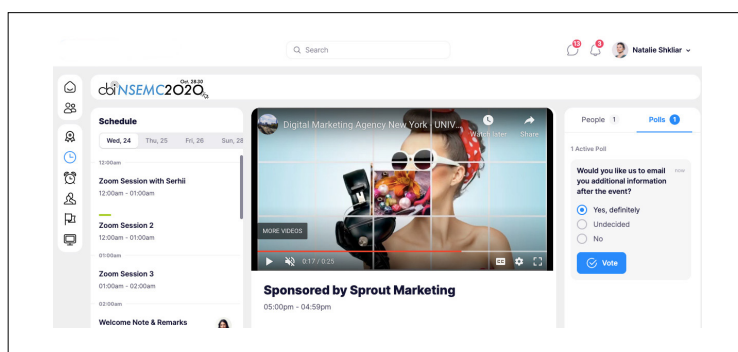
Search

13 3 Natalie Shkliar

Oct. 28-30
dbiNSEMC2020

Schedule

Wed, 24 Thu, 25 Fri, 26 Sun, 28

12:00am

Zoom Session with Serhii
12:00am - 01:00am

Zoom Session 2
12:00am - 01:00am

01:00am

Zoom Session 3
01:00am - 02:00am

02:00am

Welcome Note & Remarks

Digital Marketing Agency New York | UNIV...

Watch later Share

MORE VIDEOS

0:17 / 0:25

Sponsored by Sprout Marketing
05:00pm - 04:59pm

People 1 Polls 1

1 Active Poll

Would you like us to email you additional information after the event? now

Yes, definitely
Undecided
No

Vote